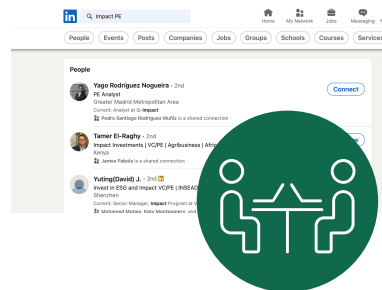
in Impact PE

Home My Network Jobs Messaging

People Events Posts Companies Jobs Groups Schools Courses Services

People

Yago Rodriguez Nogueira · 2nd
PE Analyst
Greater Madrid Metropolitan Area
Current: Analyst at G-Impact
Pedro Santiago Rodriguez Muñiz is a shared connection

Connect

Tamer El-Raghy · 2nd
Impact Investments | VC/PE | Agribusiness | Afri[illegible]
Kenya
James Fabola is a shared connection

Yuting(David) J. · 2nd
Invest in ESG and Impact VC/PE | INSEAD
Shenzhen
Current: Senior Manager, Impact Program at V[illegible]
Mohamed Metala, Katy Montgomery and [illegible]